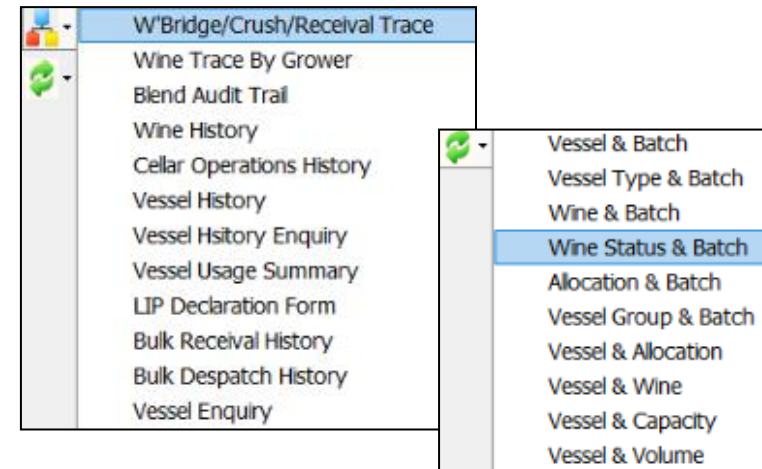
W'Bridge/Crush/Receival Trace
Wine Trace By Grower
Blend Audit Trail
Wine History
Cellar Operations History
Vessel History
Vessel Hsitory Enquiry
Vessel Usage Summary
LIP Declaration Form
Bulk Receival History
Bulk Despatch History
Vessel Enquiry

Vessel & Batch
Vessel Type & Batch
Wine & Batch
Wine Status & Batch
Allocation & Batch
Vessel Group & Batch
Vessel & Allocation
Vessel & Wine
Vessel & Capacity
Vessel & Volume